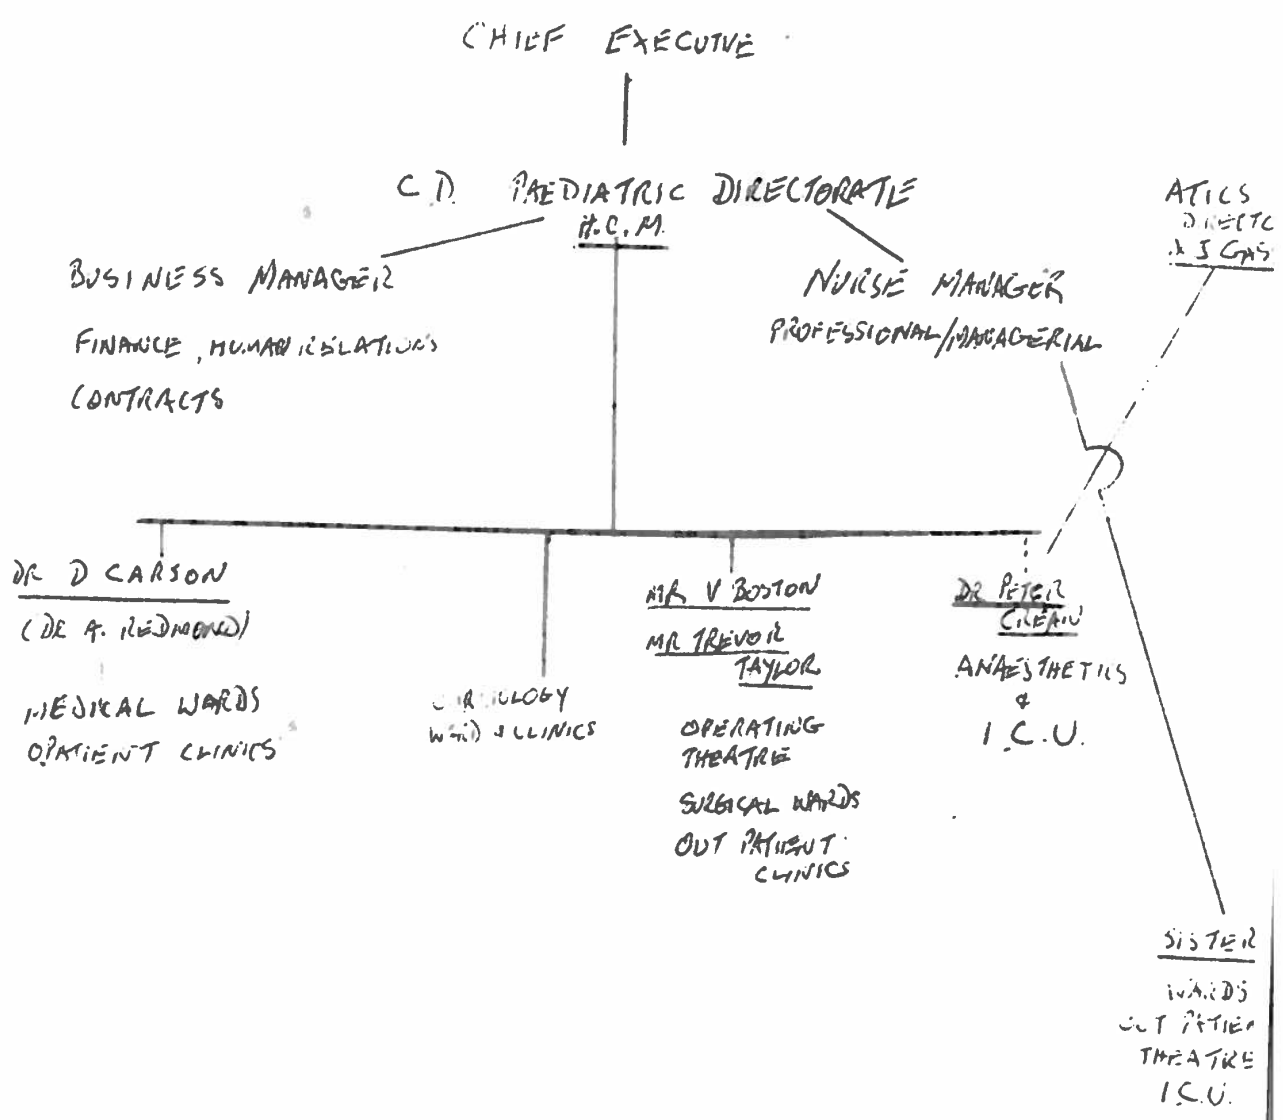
CHIEF EXECUTIVE

C.D. PAEDIATRIC DIRECTORATE
H.C.M.

ATICS
DIRECTC
X 3 GAS

BUSINESS MANAGER
FINANCE, HUMAN RELATIONS
CONTRACTS

NURSE MANAGER
PROFESSIONAL/MANAGERIAL

DR D CARSON
(DR A. REDMOND)
MEDICAL WARDS
OPATIENT CLINICS

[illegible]RDIOLOGY
WARD & CLINICS

MR V BOSTON
MR TREVOR TAYLOR
OPERATING THEATRE
SURGICAL WARDS
OUT PATIENT CLINICS

DR PETER CREAN
ANAESTHETICS
&
I.C.U.

SISTER
WARDS
OUT PATIE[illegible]
THEATRE
I.C.U.